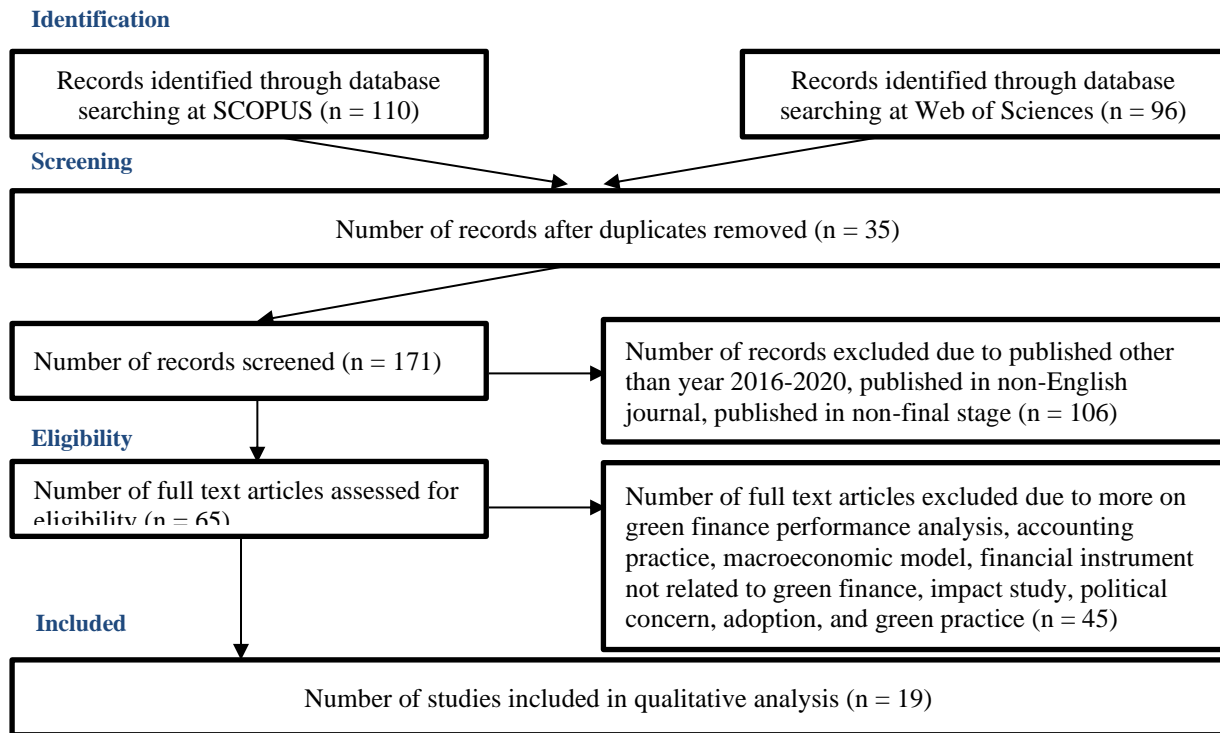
Identification

Records identified through database searching at SCOPUS (n = 110)

Records identified through database searching at Web of Sciences (n = 96)

Screening

Number of records after duplicates removed (n = 35)

Number of records screened (n = 171)

Number of records excluded due to published other than year 2016-2020, published in non-English journal, published in non-final stage (n = 106)

Eligibility

Number of full text articles assessed for eligibility (n = 65)

Number of full text articles excluded due to more on green finance performance analysis, accounting practice, macroeconomic model, financial instrument not related to green finance, impact study, political concern, adoption, and green practice (n = 45)

Included

Number of studies included in qualitative analysis (n = 19)